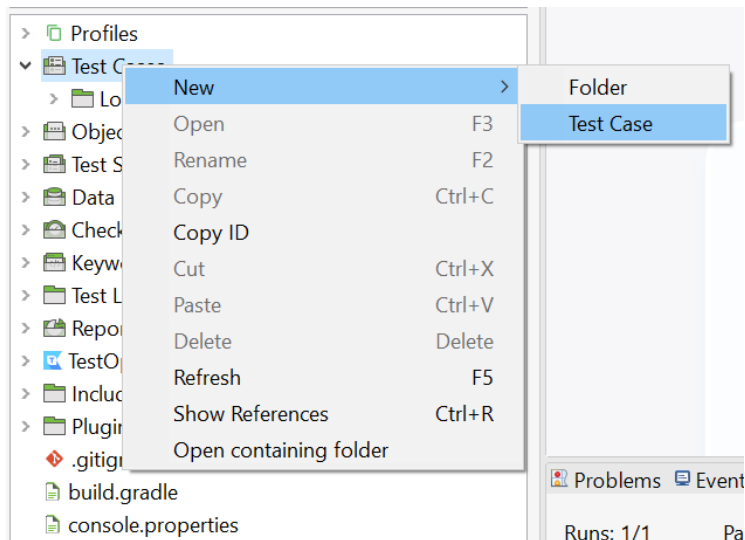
Profiles
Test Case
Lo
Objec
Test S
Data
Check
Keyw
Test L
Repor
TestOp
Incluc
Plugir
.gitigr
build.gradle
console.properties

New
Open F3
Rename F2
Copy Ctrl+C
Copy ID
Cut Ctrl+X
Paste Ctrl+V
Delete Delete
Refresh F5
Show References Ctrl+R
Open containing folder

Folder
Test Case

Problems
Event
Runs: 1/1
Pa